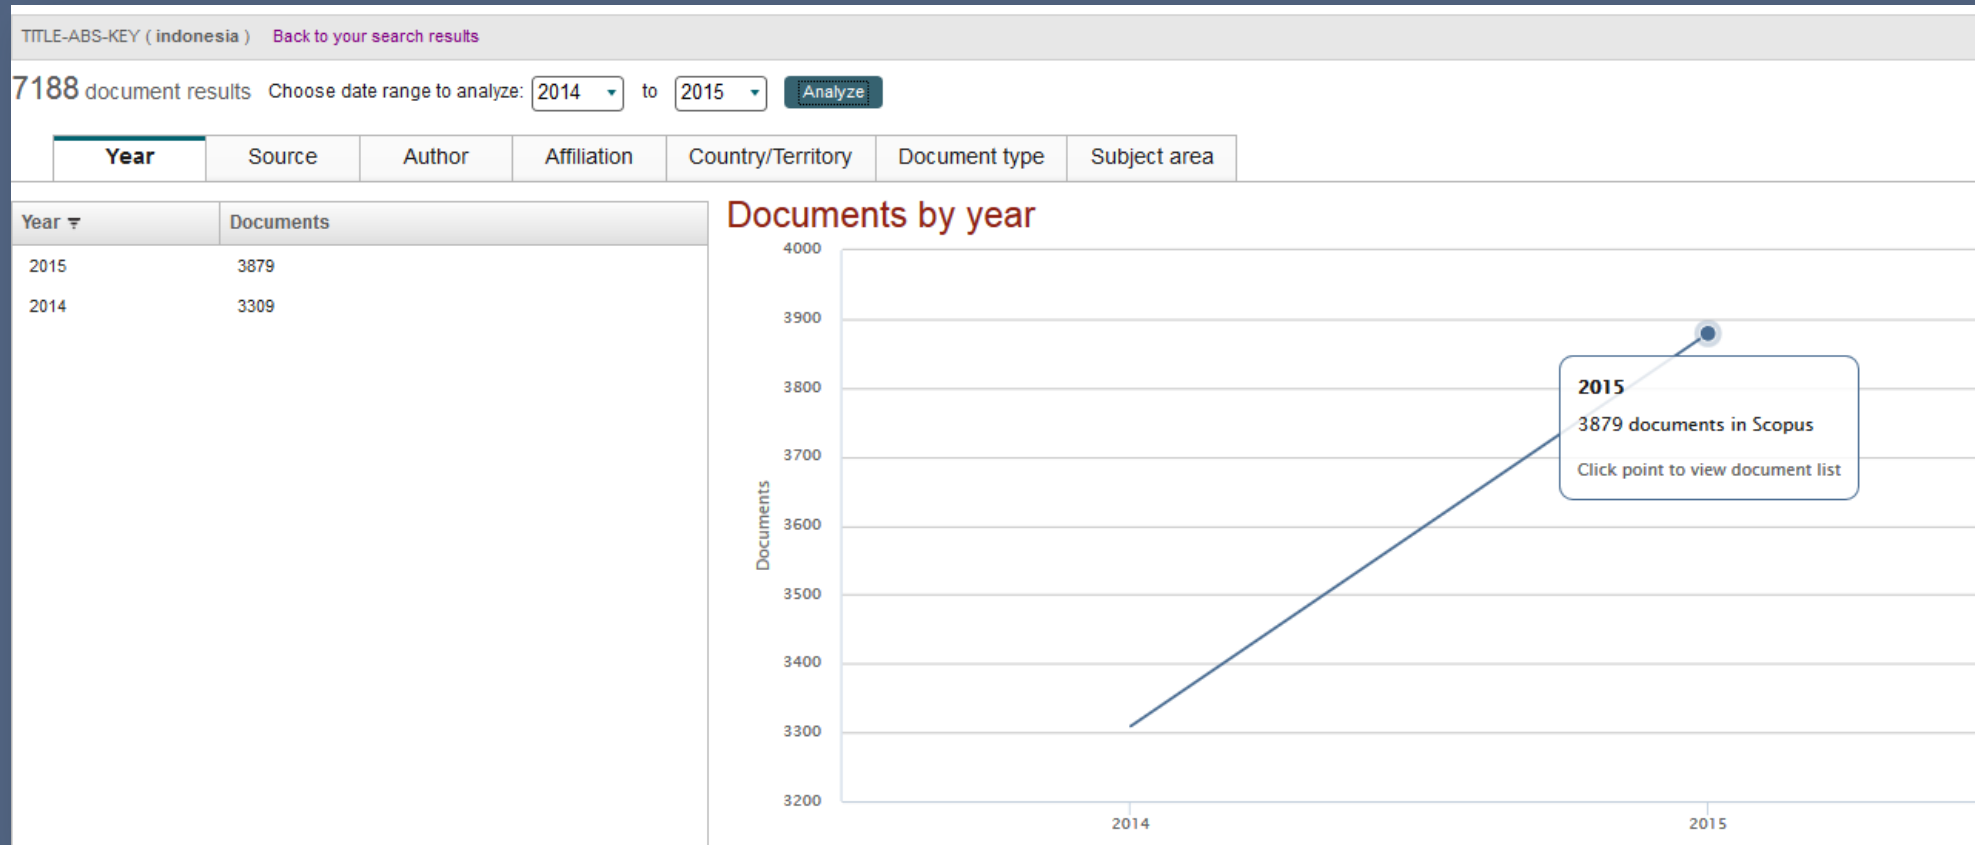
TITLE-ABS-KEY ( indonesia ) Back to your search results

7188 document results Choose date range to analyze: 2014 to 2015 Analyze

Year Source Author Affiliation Country/Territory Document type Subject area

| Year | Documents |
|---|---|
| 2015 | 3879 |
| 2014 | 3309 |

Documents by year

4000
3900
3800
3700
3600
3500
3400
3300
3200

Documents

2015
3879 documents in Scopus
Click point to view document list

2014 2015